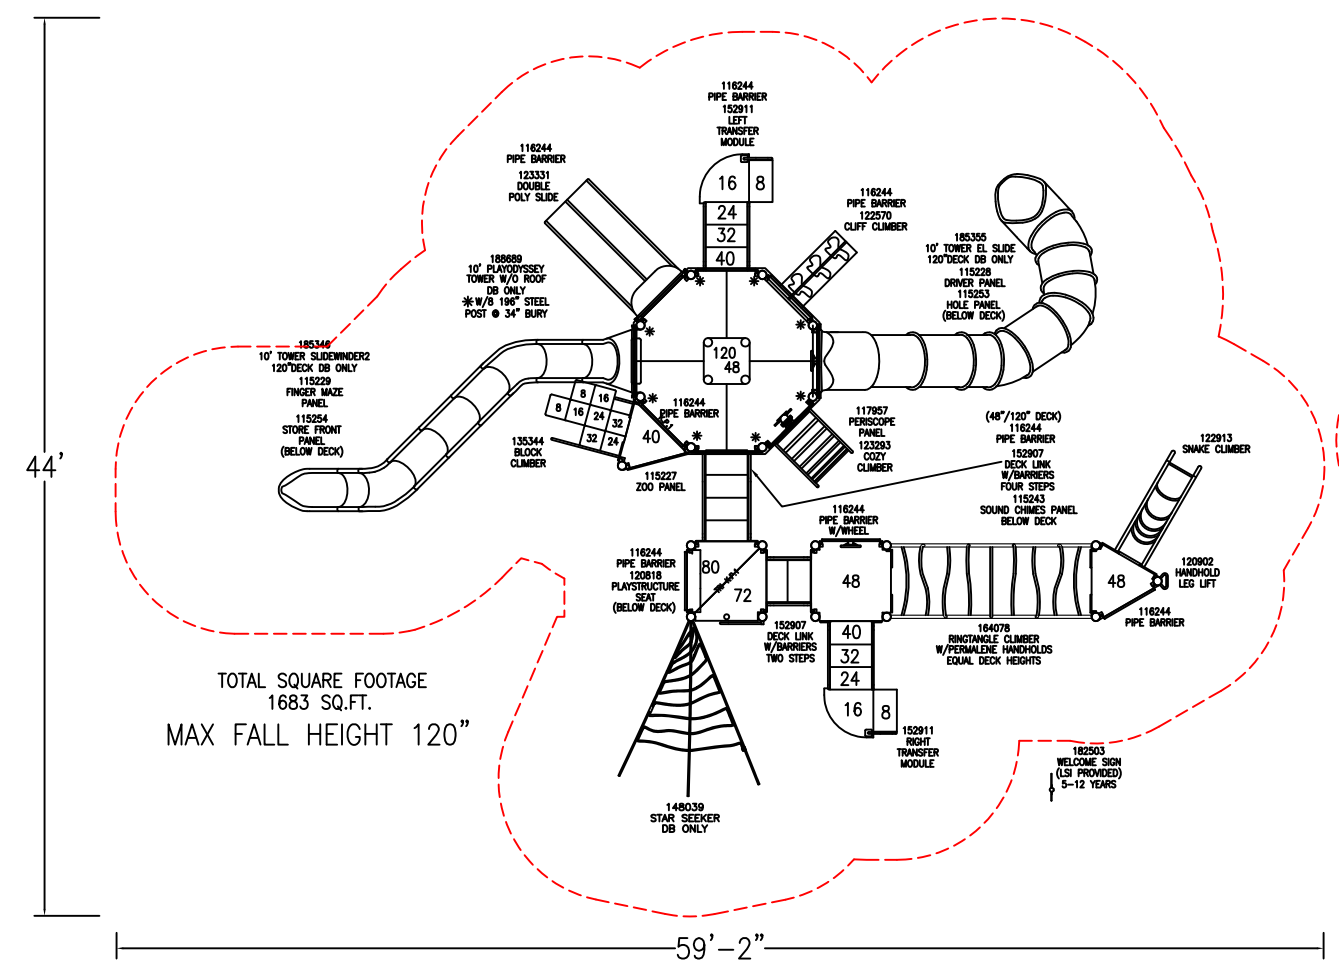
116244
PIPE BARRIER
152911
LEFT
TRANSFER
MODULE

116244
PIPE BARRIER
123331
DOUBLE
POLY SLIDE

116244
PIPE BARRIER
122570
CLIFF CLIMBER

185355
10' TOWER EL SLIDE
120"DECK DB ONLY
115228
DRIVER PANEL
115253
HOLE PANEL
(BELOW DECK)

188689
10' PLAYODYSSEY
TOWER W/O ROOF
DB ONLY
✱W/8 196" STEEL
POST @ 34" BURY

185346
10' TOWER SLIDEWINDER2
120"DECK DB ONLY
115229
FINGER MAZE
PANEL
115254
STORE FRONT
PANEL
(BELOW DECK)

16 8
24
32
40

120
48

8 16
8 16 24 32
32 24
40

116244
PIPE BARRIER

135344
BLOCK
CLIMBER

115227
ZOO PANEL

117957
PERISCOPE
PANEL
123293
COZY
CLIMBER

(48"/120" DECK)
116244
PIPE BARRIER
152907
DECK LINK
W/BARRIERS
FOUR STEPS
115243
SOUND CHIMES PANEL
BELOW DECK

122913
SNAKE CLIMBER

116244
PIPE BARRIER
W/WHEEL

116244
PIPE BARRIER
120818
PLAYSTRUCTURE
SEAT
(BELOW DECK)

80
72

48

48

120902
HANDHOLD
LEG LIFT

116244
PIPE BARRIER

152907
DECK LINK
W/BARRIERS
TWO STEPS

40
32
24
16 8

164078
RINGTANGLE CLIMBER
W/PERMALENE HANDHOLDS
EQUAL DECK HEIGHTS

152911
RIGHT
TRANSFER
MODULE

182503
WELCOME SIGN
(LSI PROVIDED)
5-12 YEARS

TOTAL SQUARE FOOTAGE
1683 SQ.FT.

MAX FALL HEIGHT 120"

148039
STAR SEEKER
DB ONLY

44'

59'-2"